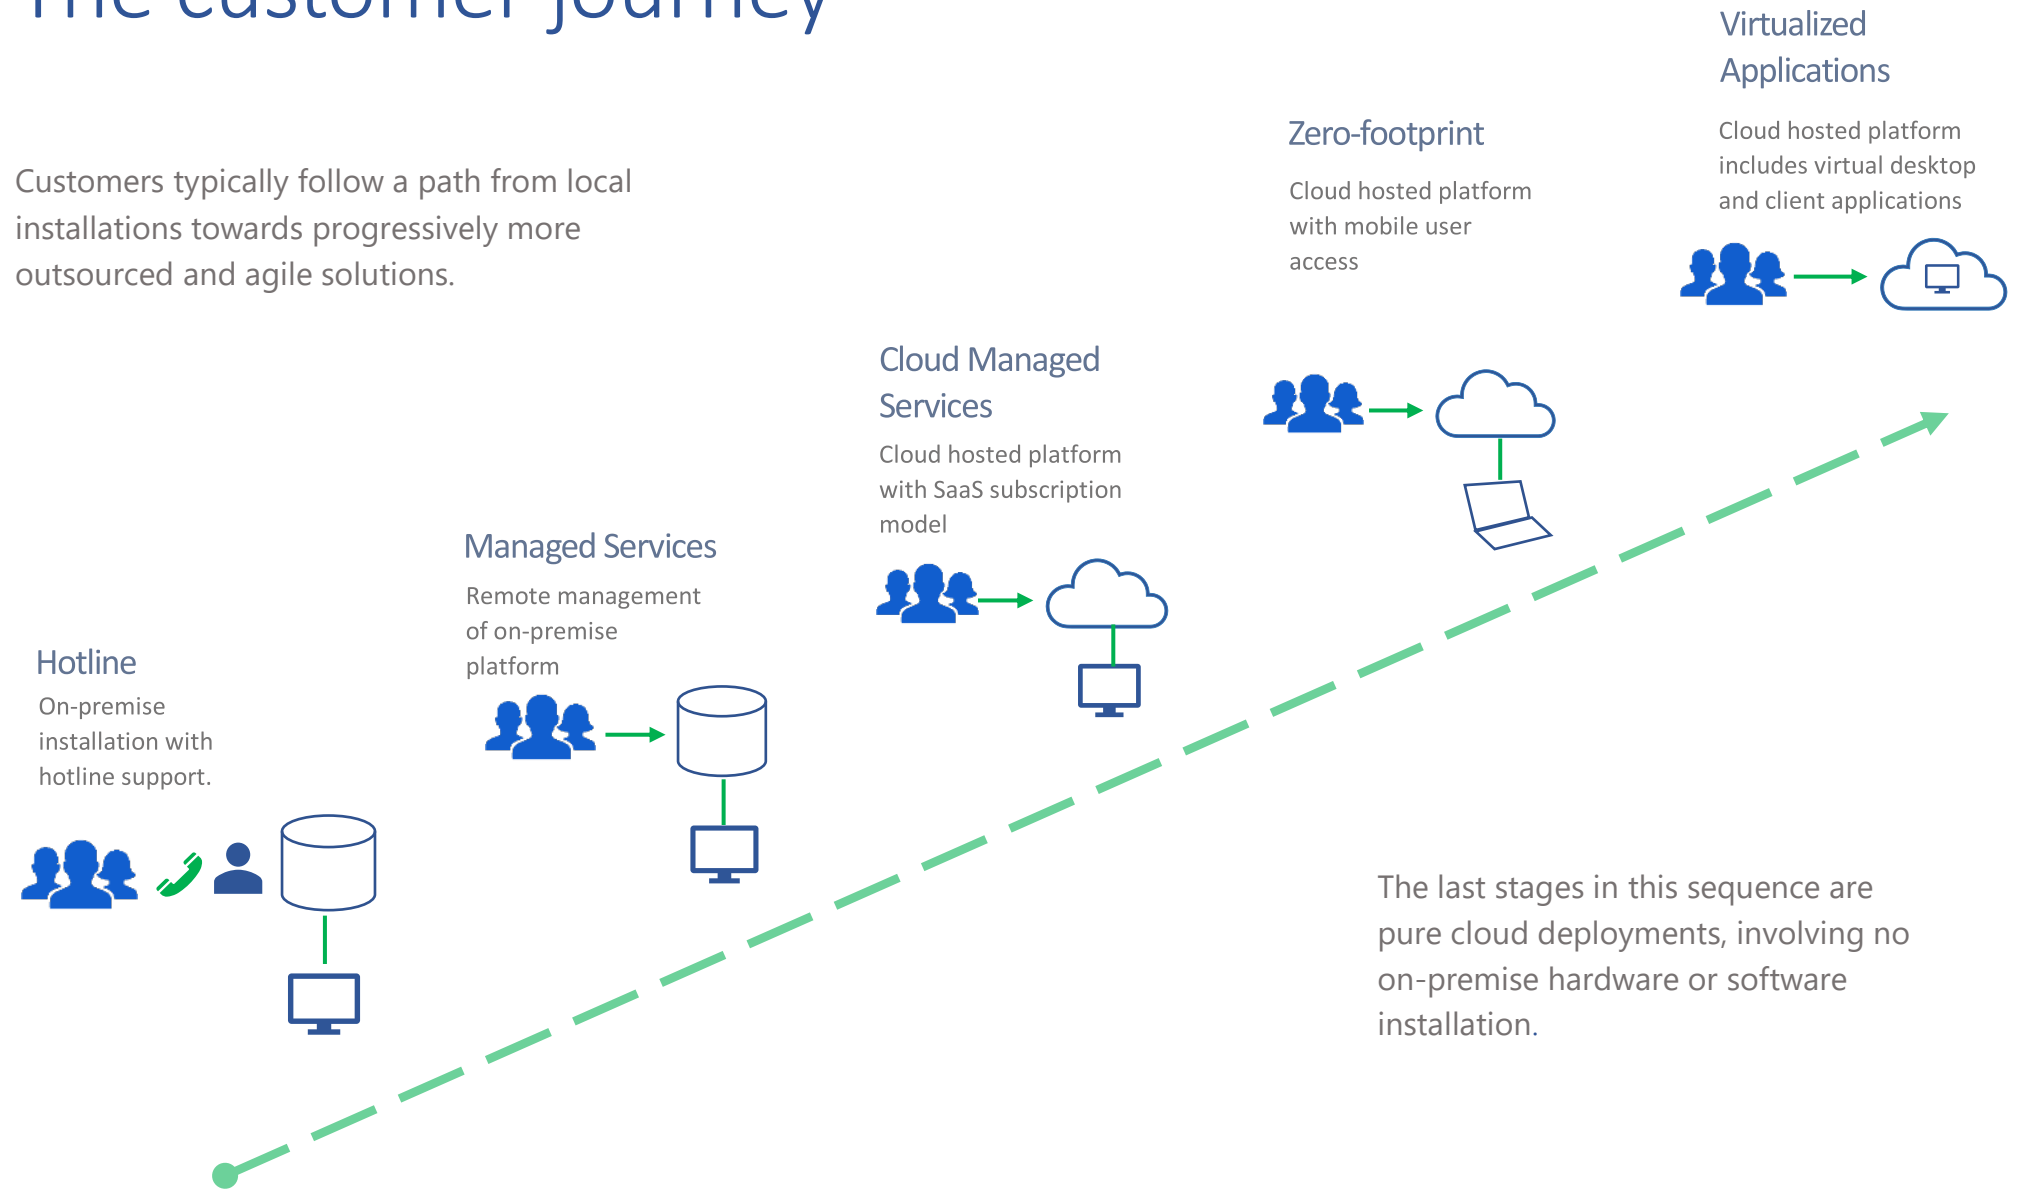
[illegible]

Customers typically follow a path from local installations towards progressively more outsourced and agile solutions.

Virtualized Applications

Cloud hosted platform includes virtual desktop and client applications

Zero-footprint

Cloud hosted platform with mobile user access

Cloud Managed Services

Cloud hosted platform with SaaS subscription model

Managed Services

Remote management of on-premise platform

Hotline

On-premise installation with hotline support.

The last stages in this sequence are pure cloud deployments, involving no on-premise hardware or software installation.